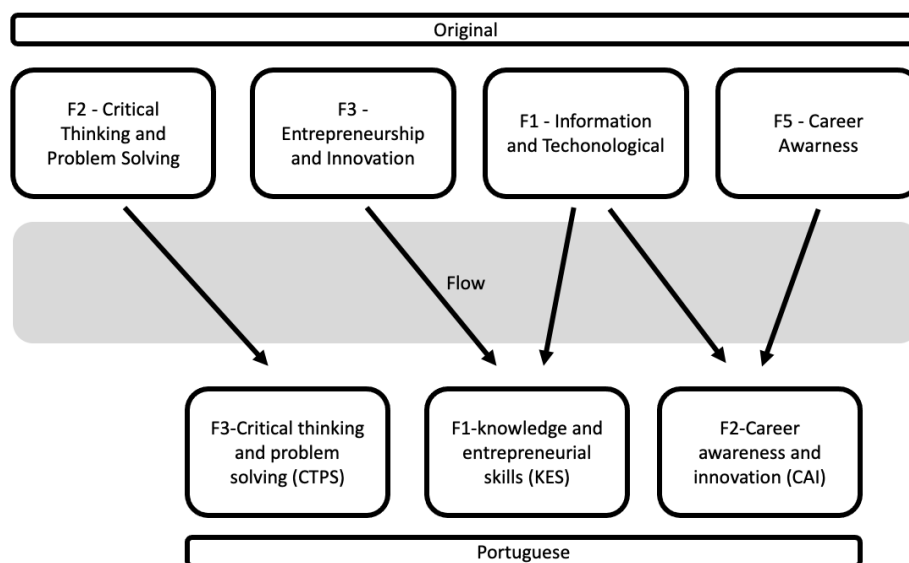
Original

F2 - Critical Thinking and Problem Solving

F3 - Entrepreneurship and Innovation

F1 - Information and Techonological

F5 - Career Awarness

Flow

F3-Critical thinking and problem solving (CTPS)

F1-knowledge and entrepreneurial skills (KES)

F2-Career awareness and innovation (CAI)

Portuguese